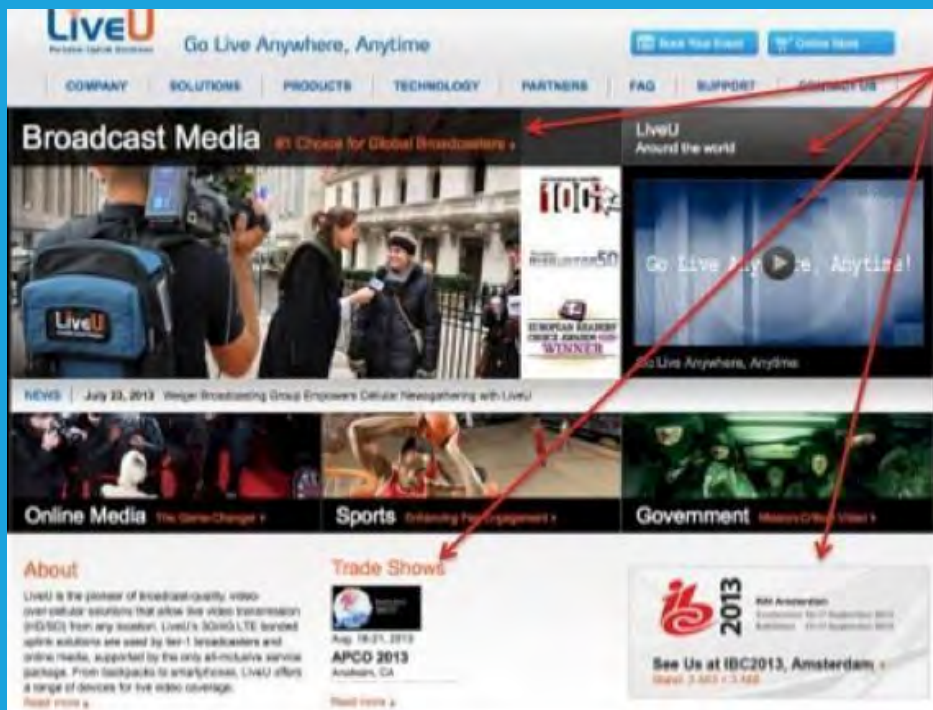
LiveU
Portable Uplink Solutions
Go Live Anywhere, Anytime
Book Your Event
Online Store
COMPANY SOLUTIONS PRODUCTS TECHNOLOGY PARTNERS FAQ SUPPORT CONTACT US

Broadcast Media #1 Choice for Global Broadcasters »
LiveU
Around the world

100
50
EUROPEAN READERS' CHOICE AWARDS WINNER

LiveU

Go Live Anywhere, Anytime!
Go Live Anywhere, Anytime

NEWS | July 23, 2013 Weigel Broadcasting Group Empowers Cellular Newsgathering with LiveU

Online Media The Game Changer »
Sports Enhancing Fan Engagement »
Government Mission Critical Video »

About
LiveU is the pioneer of broadcast-quality video-over-cellular solutions that allow live video transmission (HD/SD) from any location. LiveU's 3G/4G LTE bonded uplink solutions are used by tier-1 broadcasters and online media, supported by the only all-inclusive service package. From backpacks to smartphones, LiveU offers a range of devices for live video coverage.
Read more »

Trade Shows
Aug. 18-21, 2013
APCO 2013
Anaheim, CA
Read more »

IBC 2013
IBC Amsterdam
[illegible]
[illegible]
See Us at IBC2013, Amsterdam »
Stand: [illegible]